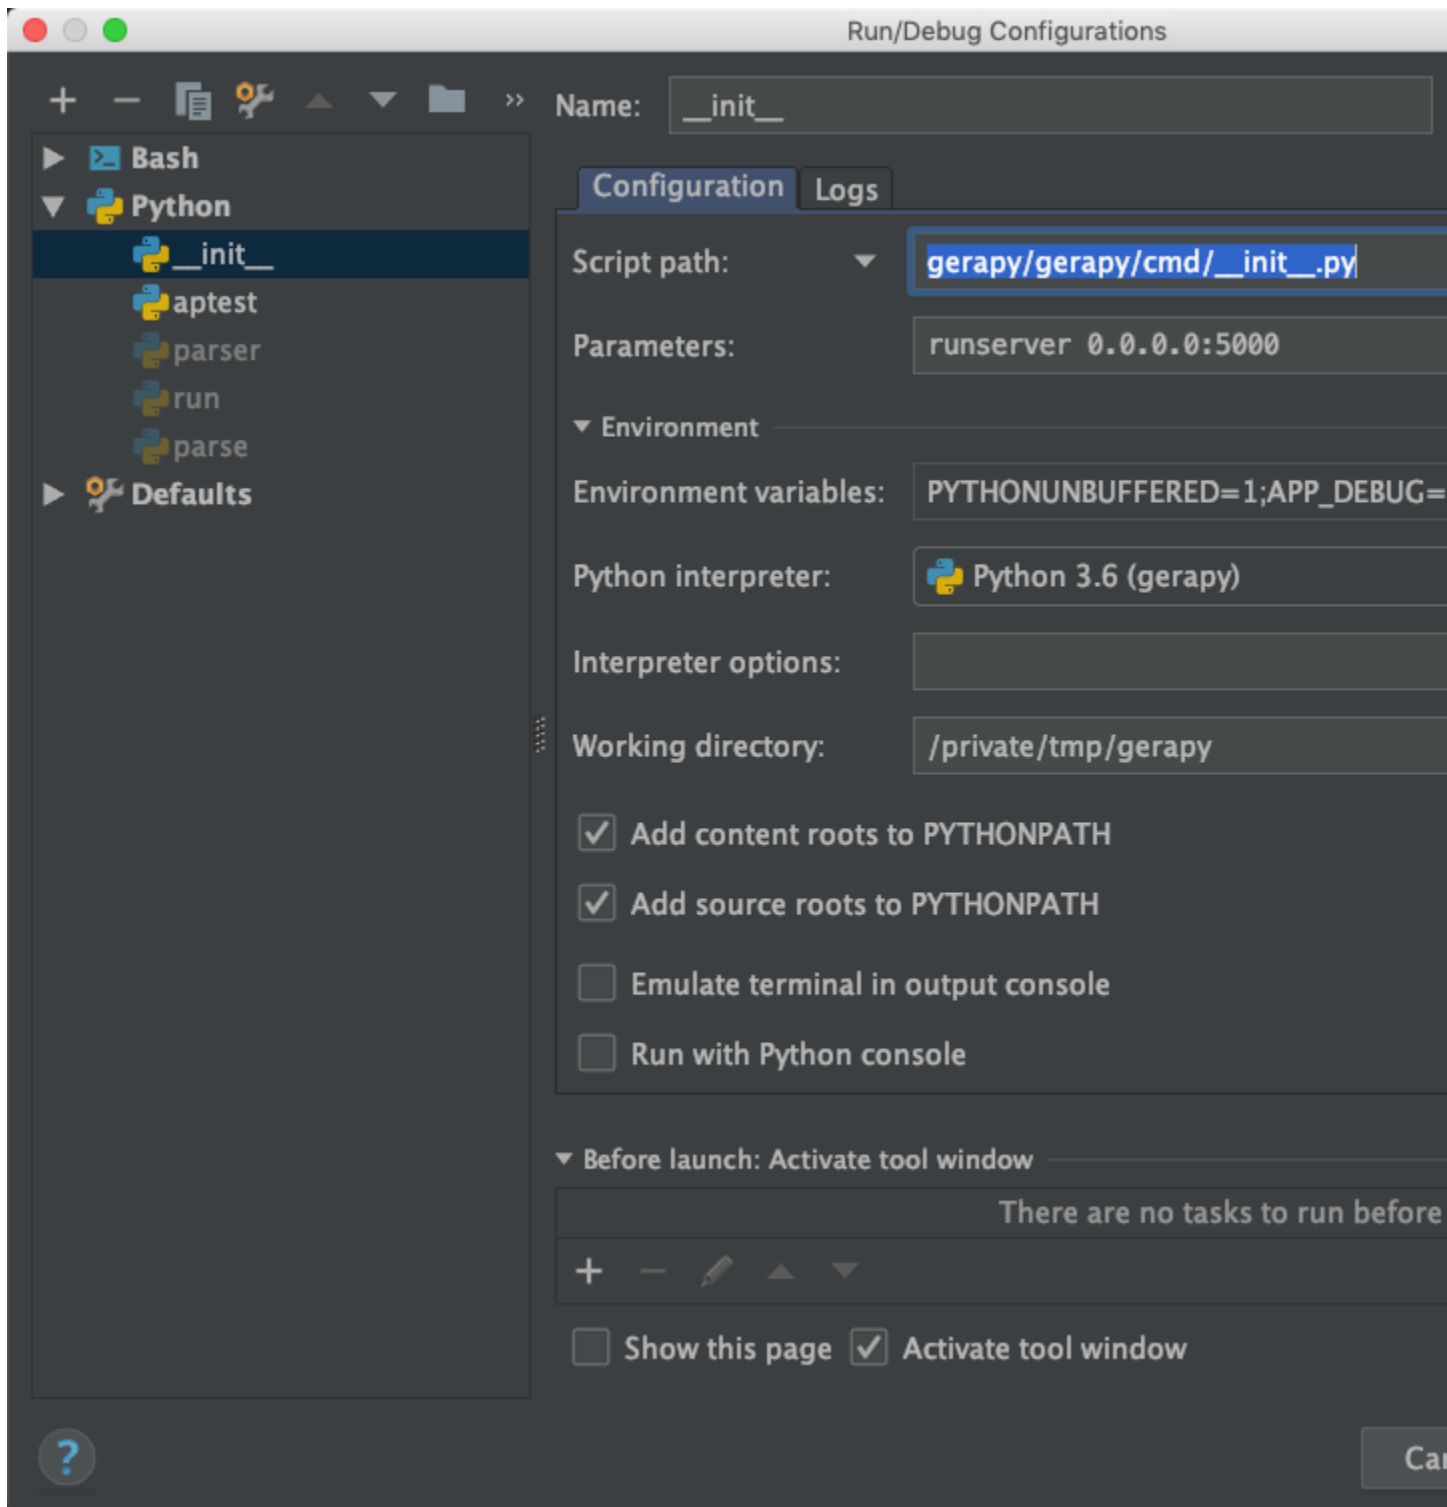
Run/Debug Configurations

+ − »

Bash
Python
__init__
aptest
parser
run
parse
Defaults

Name: __init__

Configuration Logs

Script path: gerapy/gerapy/cmd/__init__.py

Parameters: runserver 0.0.0.0:5000

Environment

Environment variables: PYTHONUNBUFFERED=1;APP_DEBUG=

Python interpreter: Python 3.6 (gerapy)

Interpreter options:

Working directory: /private/tmp/gerapy

Add content roots to PYTHONPATH

Add source roots to PYTHONPATH

Emulate terminal in output console

Run with Python console

Before launch: Activate tool window

There are no tasks to run before

+ −

Show this page Activate tool window

?

Ca